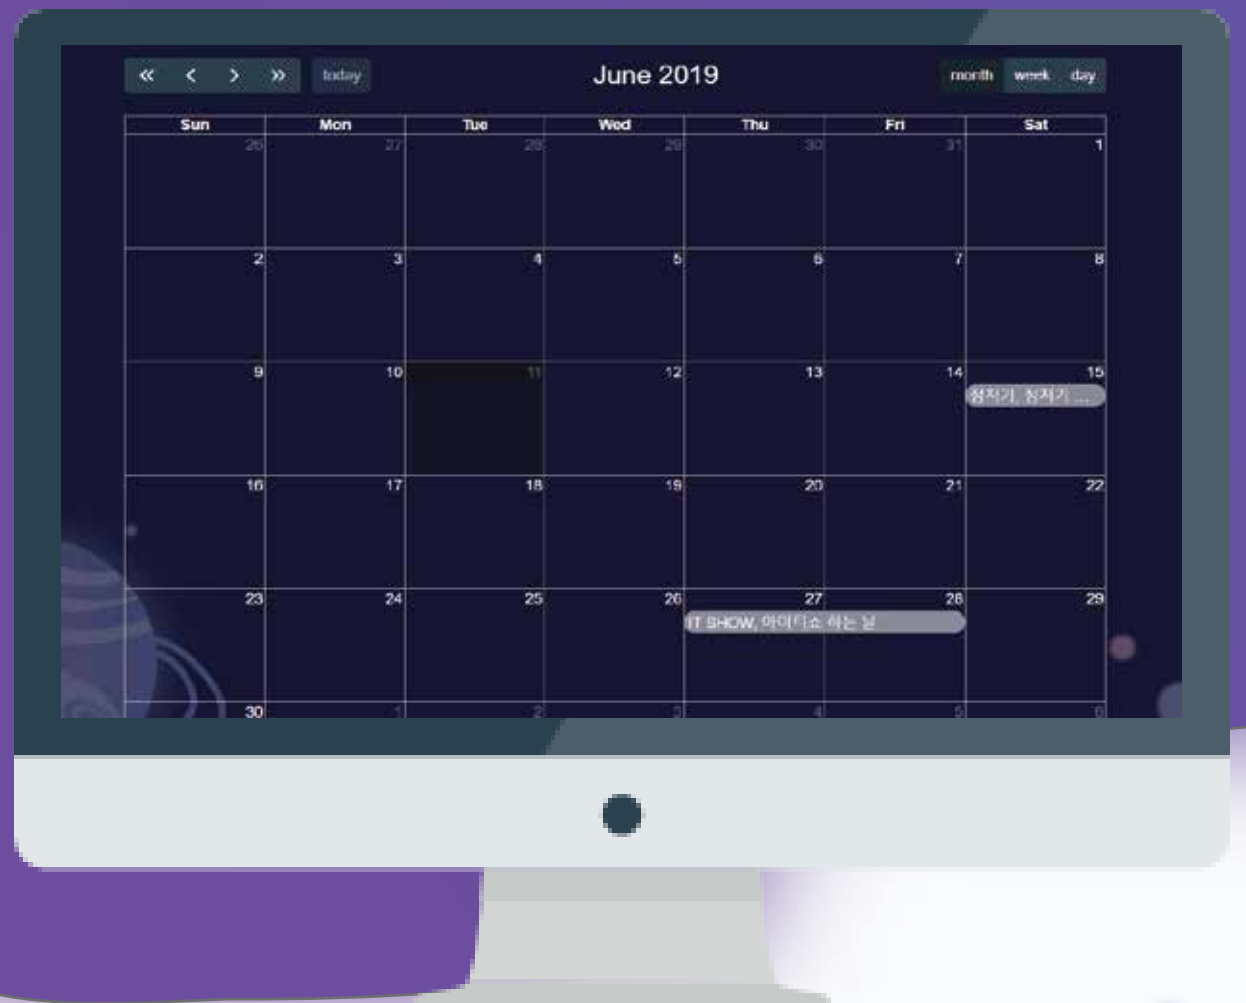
« ‹ › » today

June 2019

month week day

| Sun | Mon | Tue | Wed | Thu | Fri | Sat |
|---|---|---|---|---|---|---|
| 26 | 27 | 28 | 29 | 30 | 31 | 1 |
| 2 | 3 | 4 | 5 | 6 | 7 | 8 |
| 9 | 10 | 11 | 12 | 13 | 14 | 15 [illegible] |
| 16 | 17 | 18 | 19 | 20 | 21 | 22 |
| 23 | 24 | 25 | 26 | 27 IT SHOW, 아이티쇼 하는 날 | 28 | 29 |
| 30 | 1 | 2 | 3 | 4 | 5 | 6 |